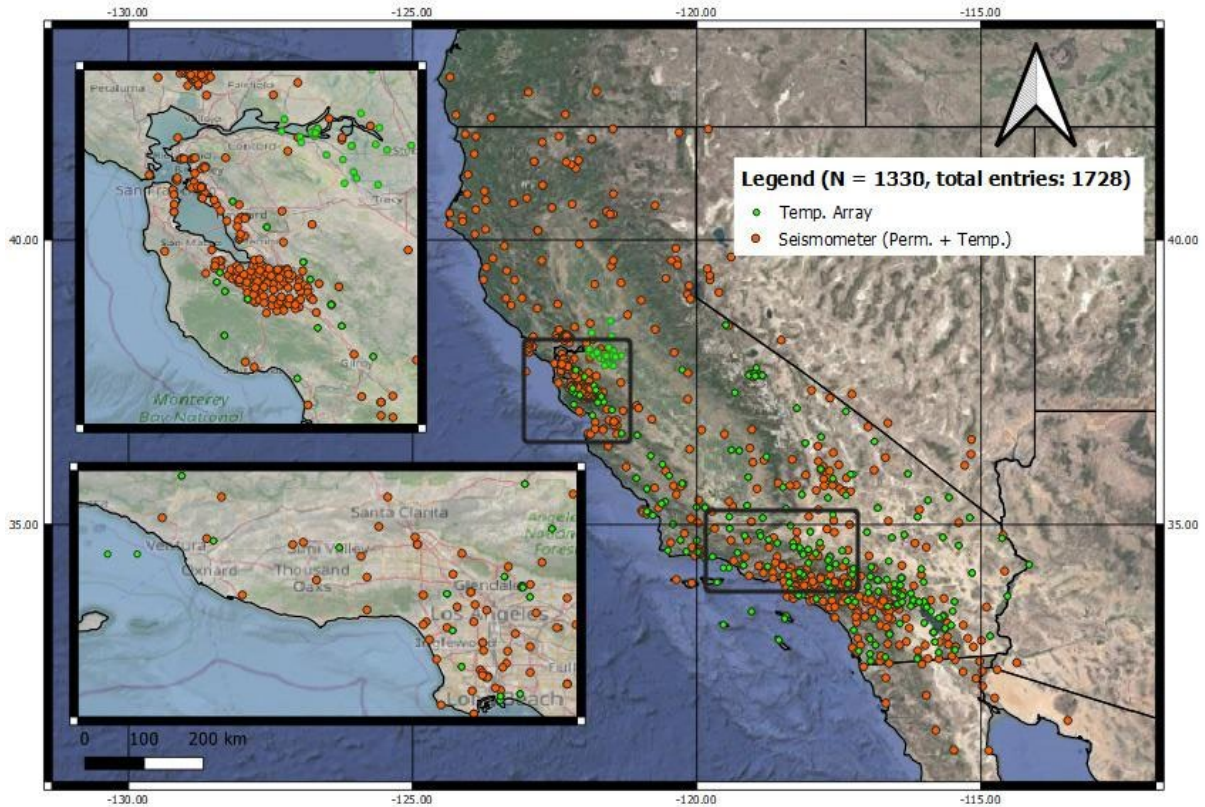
-130.00 -125.00 -120.00 -115.00

Legend (N = 1330, total entries: 1728)
Temp. Array
Seismometer (Perm. + Temp.)

40.00
40.00
35.00
35.00

Petaluma
Fairfield
Concord
Tracy
San Francisco
San Mateo
Gilroy
Monterey Bay National

Santa Clarita
Ventura
Simi Valley
Oxnard
Thousand Oaks
Angeles National Forest
Glendale
Los Angeles
Inglewood
Fullerton
Long Beach

0 100 200 km

-130.00 -125.00 -120.00 -115.00